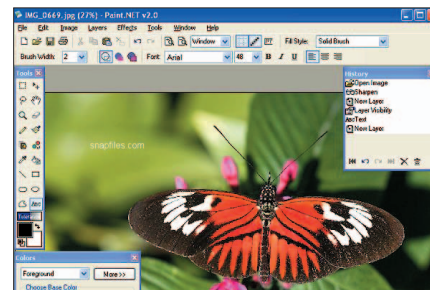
IMG_0669.jpg (27%) - Paint.NET v2.0

File Edit Image Layers Effects Tools Window Help

Window

Fill Style: Solid Brush

Brush Width: 2

Font: Arial

48

B I U

Tools

History

Open Image

Sharpen

New Layer

Layer Visibility

Text

New Layer

snapfiles.com

Colors

Foreground

More >>

Choose Base Color